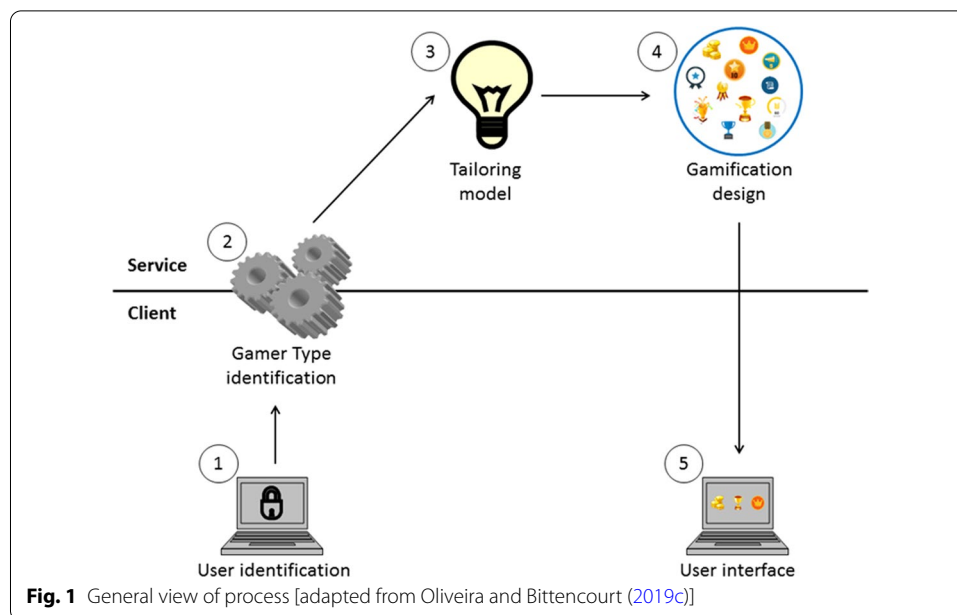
3

Tailoring model

4

Gamification design

2

Service

Client

Gamer Type identification

1

User identification

5

User interface

**Fig. 1** General view of process [adapted from Oliveira and Bittencourt (2019c)]